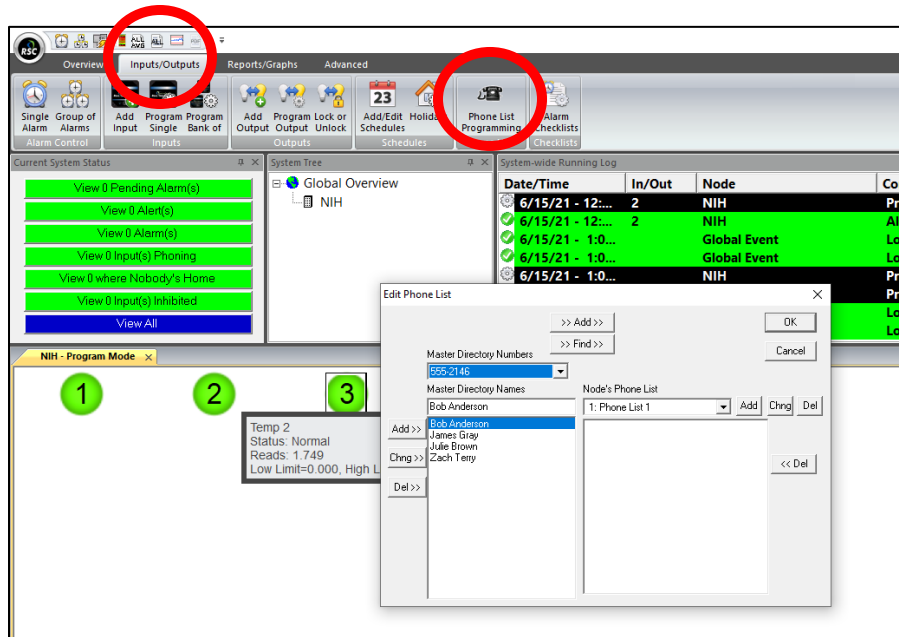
RSC

ALL AWB ALL

Overview Inputs/Outputs Reports/Graphs Advanced

Single Alarm Group of Alarms
Alarm Control

Add Input Program Single Program Bank of
Inputs

Add Output Program Output Lock or Unlock
Outputs

23
Add/Edit Schedules Holid
Schedules

Phone List Programming

Alarm Checklists
Checklists

Current System Status

View 0 Pending Alarm(s)
View 0 Alert(s)
View 0 Alarm(s)
View 0 Input(s) Phoning
View 0 where Nobody's Home
View 0 Input(s) Inhibited
View All

System Tree

Global Overview
NIH

System-wide Running Log

| Date/Time | In/Out | Node | Co |
|---|---|---|---|
| 6/15/21 - 12:... | 2 | NIH | Pr |
| 6/15/21 - 12:... | 2 | NIH | Al |
| 6/15/21 - 1:0... | | Global Event | Lo |
| 6/15/21 - 1:0... | | Global Event | Lo |
| 6/15/21 - 1:0... | | NIH | Pr |
| | | | Pr |
| | | | Lo |
| | | | Lo |

NIH - Program Mode ×

1 2 3

Temp 2
Status: Normal
Reads: 1.749
Low Limit=0.000, High L

Edit Phone List

>> Add >>
>> Find >>
OK
Cancel

Master Directory Numbers
555-2146

Master Directory Names
Bob Anderson

Node's Phone List
1: Phone List 1
Add Chng Del

Add >>
Chng >>
Del >>

Bob Anderson
James Gray
Julie Brown
Zach Terry

<< Del